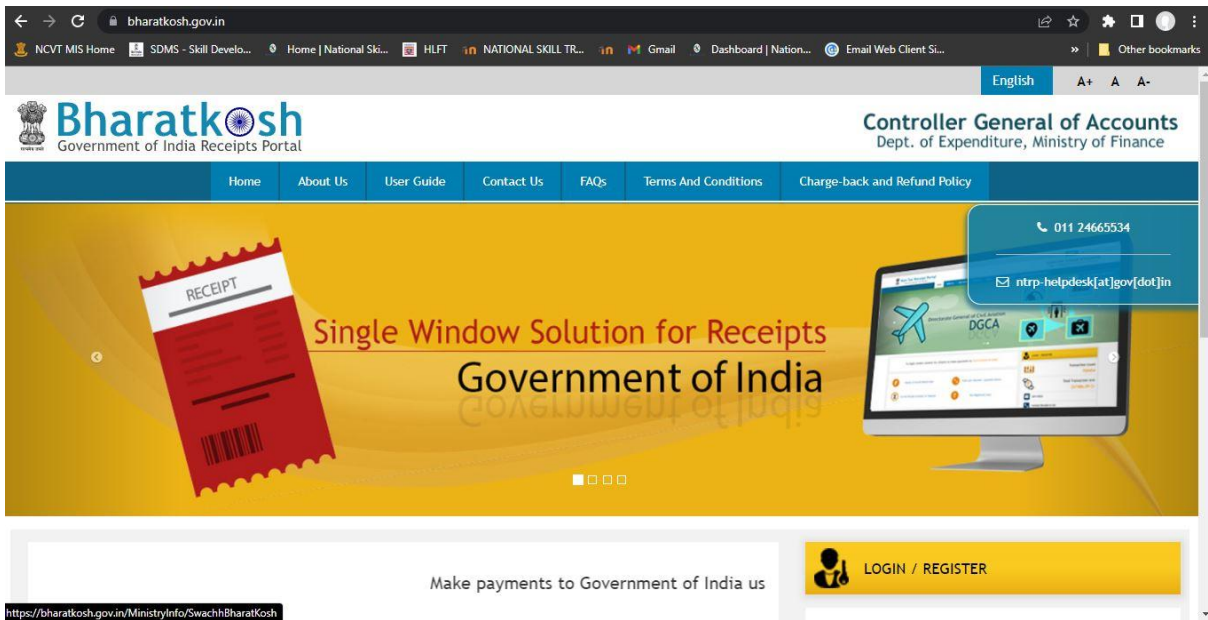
bharatkosh.gov.in

NCVT MIS Home | SDMS - Skill Develo... | Home | National Ski... | HLFT | NATIONAL SKILL TR... | Gmail | Dashboard | Nation... | Email Web Client Si... | Other bookmarks

English A+ A A-

Bharatkosh
Government of India Receipts Portal

Controller General of Accounts
Dept. of Expenditure, Ministry of Finance

Home | About Us | User Guide | Contact Us | FAQs | Terms And Conditions | Charge-back and Refund Policy

011 24665534

ntrp-helpdesk[at]gov[dot]in

RECEIPT

Single Window Solution for Receipts
Government of India

DGCA

Make payments to Government of India us

LOGIN / REGISTER

https://bharatkosh.gov.in/MinistryInfo/SwachhBharatKosh